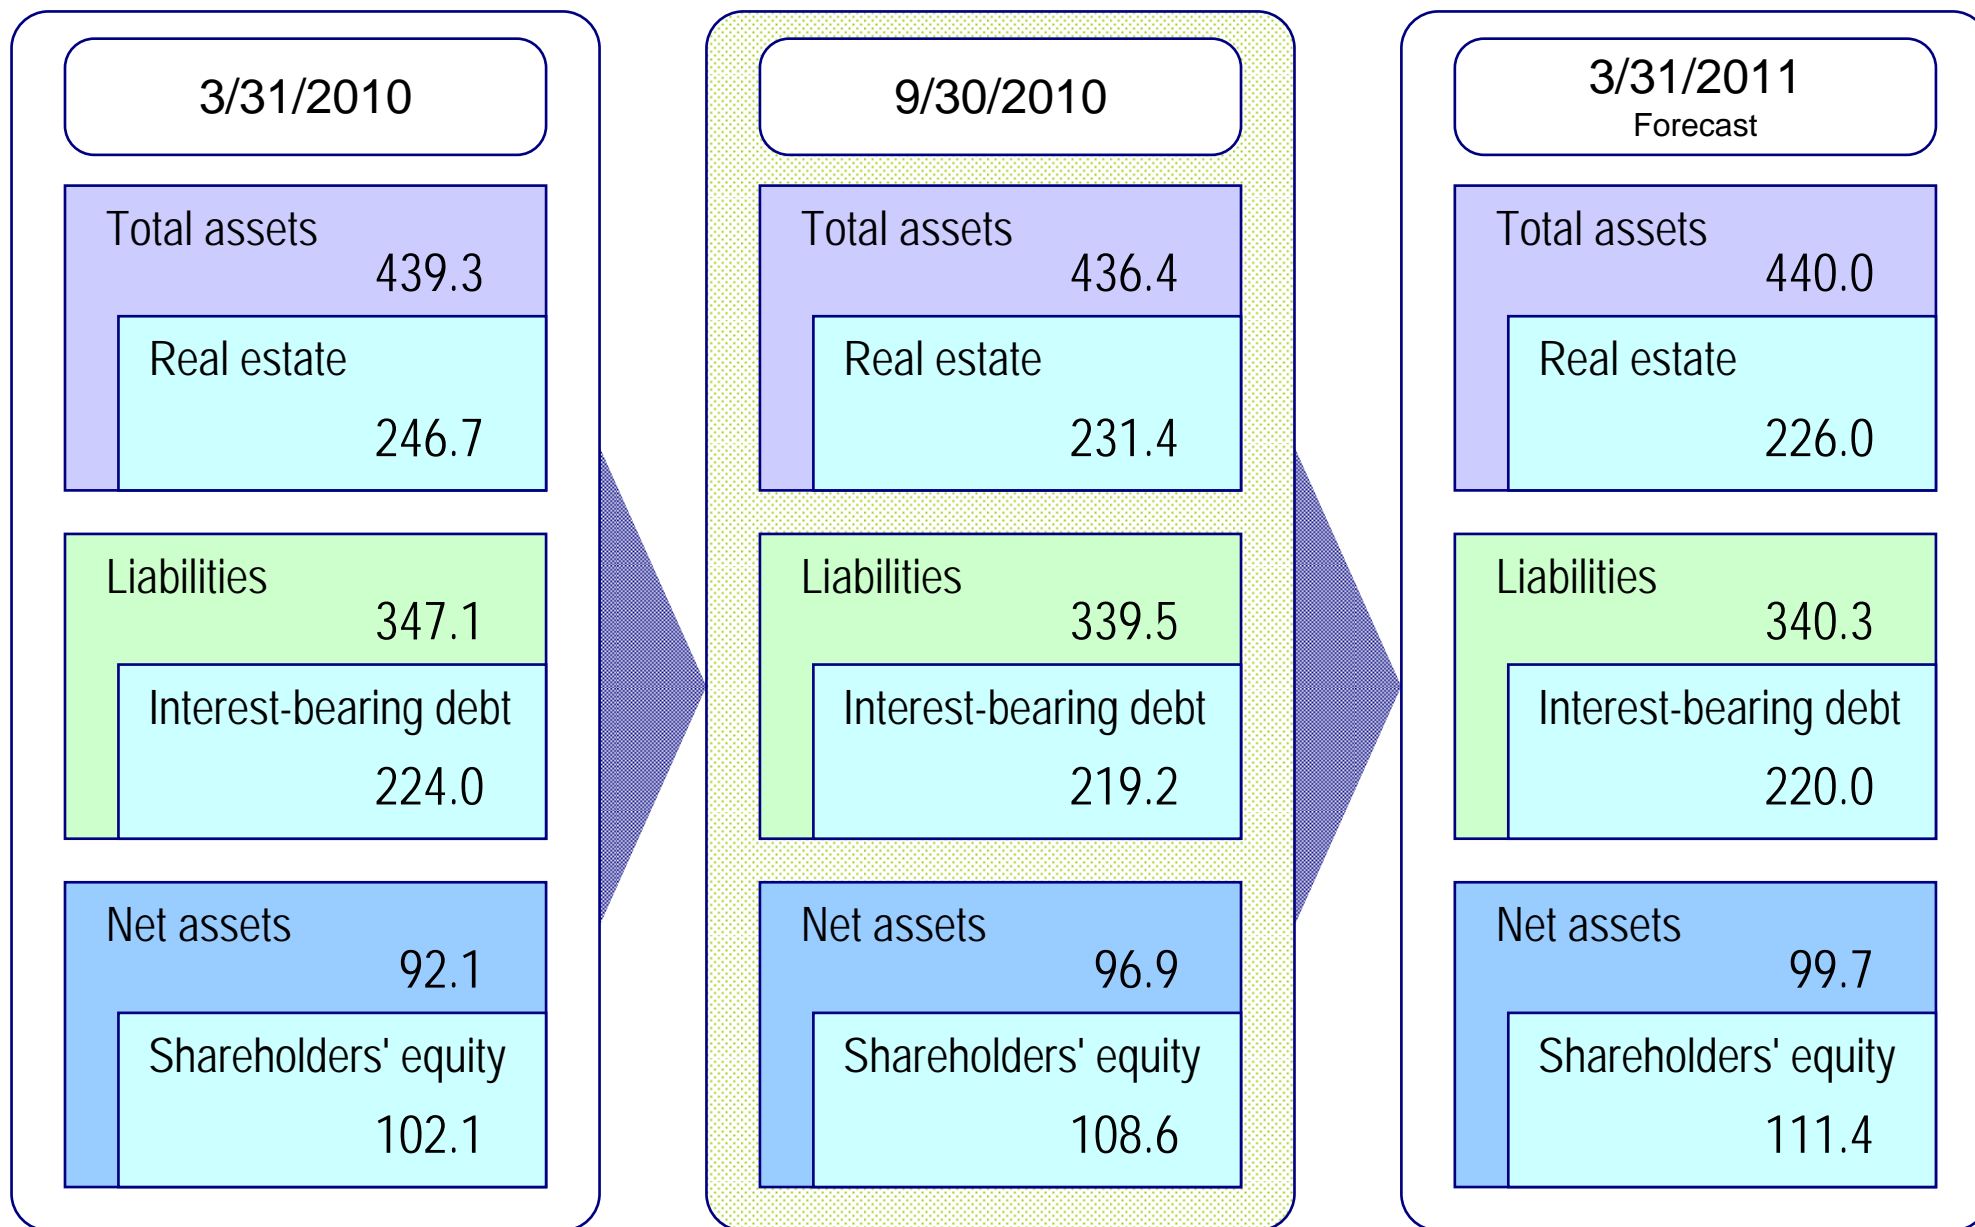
3/31/2010

Total assets
439.3

Real estate
246.7

Liabilities
347.1

Interest-bearing debt
224.0

Net assets
92.1

Shareholders' equity
102.1

9/30/2010

Total assets
436.4

Real estate
231.4

Liabilities
339.5

Interest-bearing debt
219.2

Net assets
96.9

Shareholders' equity
108.6

3/31/2011
Forecast

Total assets
440.0

Real estate
226.0

Liabilities
340.3

Interest-bearing debt
220.0

Net assets
99.7

Shareholders' equity
111.4